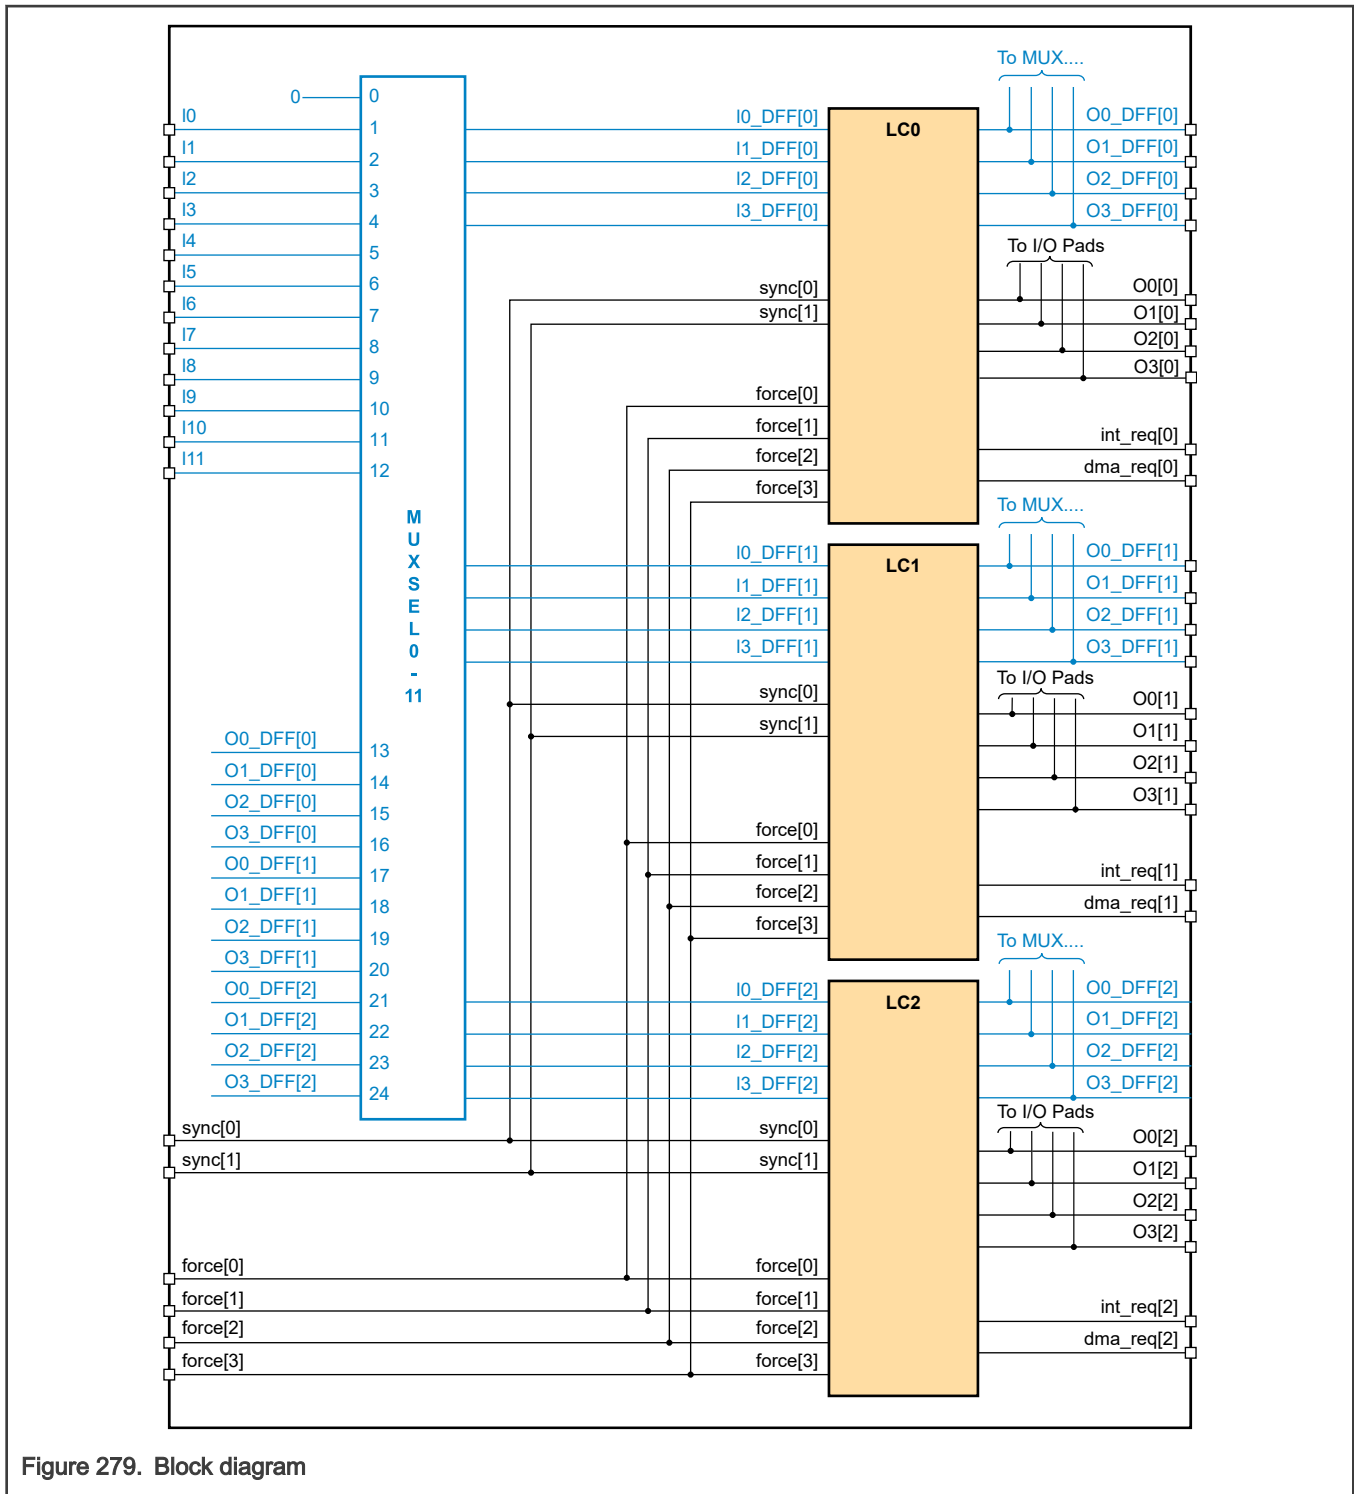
To MUX....
0
0
I0
1
I0_DFF[0]
LC0
O0_DFF[0]
I1
2
I1_DFF[0]
O1_DFF[0]
I2
3
I2_DFF[0]
O2_DFF[0]
I3
4
I3_DFF[0]
O3_DFF[0]
I4
5
To I/O Pads
I5
6
sync[0]
O0[0]
I6
7
sync[1]
O1[0]
I7
8
O2[0]
I8
9
O3[0]
I9
10
force[0]
I10
11
force[1]
int_req[0]
I11
12
force[2]
dma_req[0]
force[3]
M
U
X
S
E
L
0
-
11
To MUX....
I0_DFF[1]
LC1
O0_DFF[1]
I1_DFF[1]
O1_DFF[1]
I2_DFF[1]
O2_DFF[1]
I3_DFF[1]
O3_DFF[1]
To I/O Pads
sync[0]
O0[1]
sync[1]
O1[1]
O0_DFF[0]
13
O2[1]
O1_DFF[0]
14
O3[1]
O2_DFF[0]
15
O3_DFF[0]
16
force[0]
O0_DFF[1]
17
force[1]
int_req[1]
O1_DFF[1]
18
force[2]
dma_req[1]
O2_DFF[1]
19
force[3]
O3_DFF[1]
20
To MUX....
O0_DFF[2]
21
I0_DFF[2]
LC2
O0_DFF[2]
O1_DFF[2]
22
I1_DFF[2]
O1_DFF[2]
O2_DFF[2]
23
I2_DFF[2]
O2_DFF[2]
O3_DFF[2]
24
I3_DFF[2]
O3_DFF[2]
To I/O Pads
sync[0]
sync[0]
O0[2]
sync[1]
sync[1]
O1[2]
O2[2]
O3[2]
force[0]
force[0]
force[1]
force[1]
int_req[2]
force[2]
force[2]
dma_req[2]
force[3]
force[3]

Figure 279. Block diagram